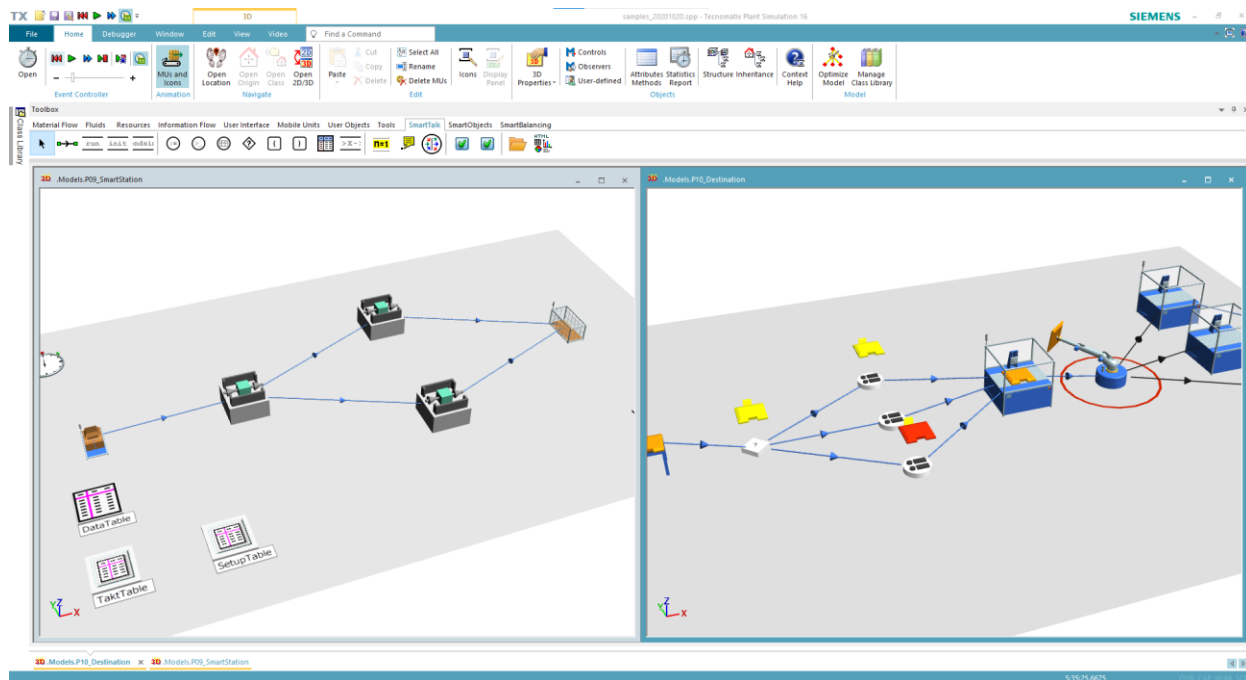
TX
3D
samples_20201020.spp - Tecnomatix Plant Simulation 16
SIEMENS
File
Home
Debugger
Window
Edit
View
Video
Find a Command
Open
Event Controller
MUs and Icons
Animation
Open Location
Open Origin
Open Class
Open 2D/3D
Navigate
Paste
Cut
Copy
Delete
Select All
Rename
Delete MUs
Edit
Icons
Display Panel
3D Properties
Controls
Observers
User-defined
Attributes Methods
Statistics Report
Structure
Inheritance
Context Help
Objects
Optimize Model
Manage Class Library
Model
Toolbox
Class Library
Material Flow
Fluids
Resources
Information Flow
User Interface
Mobile Units
User Objects
Tools
SmartTalk
SmartObjects
SmartBalancing
run
init
admin
n=1
3D .Models.P09_SmartStation
DataTable
TaktTable
SetupTable
3D .Models.P10_Destination
3D .Models.P10_Destination
3D .Models.P09_SmartStation
5:35:25.6675